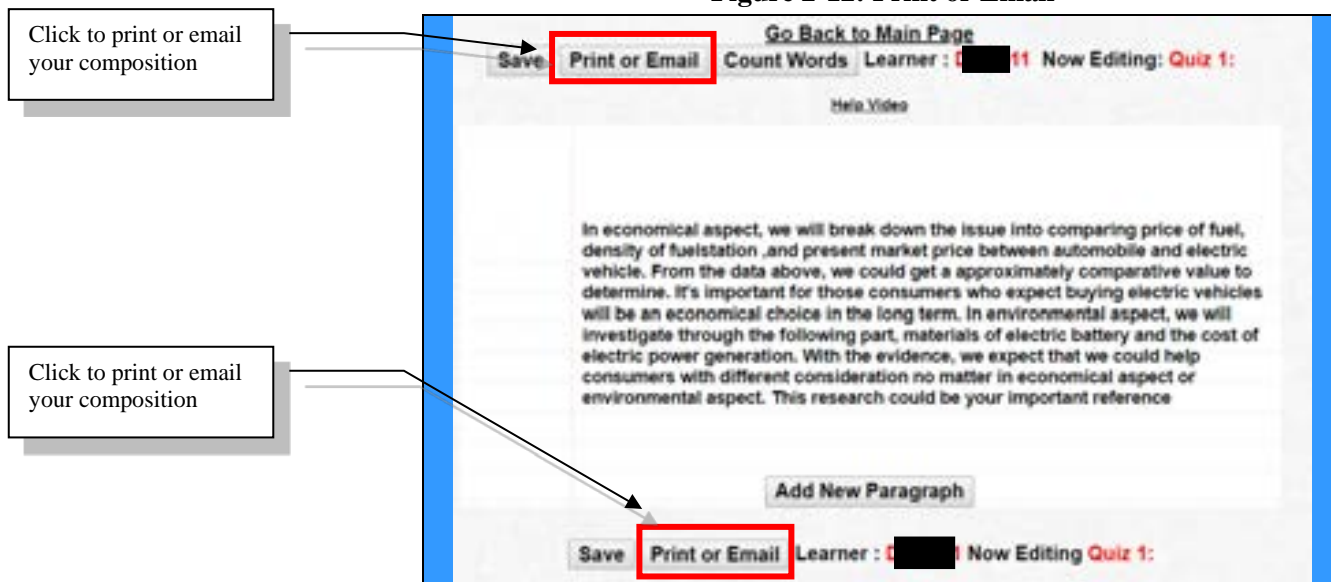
Figure 2-12: Print or Email

Click to print or email your composition

Go Back to Main Page

Save Print or Email Count Words Learner : D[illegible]11 Now Editing: Quiz 1:

Help Video

In economical aspect, we will break down the issue into comparing price of fuel, density of fuelstation ,and present market price between automobile and electric vehicle. From the data above, we could get a approximately comparative value to determine. It's important for those consumers who expect buying electric vehicles will be an economical choice in the long term. In environmental aspect, we will investigate through the following part, materials of electric battery and the cost of electric power generation. With the evidence, we expect that we could help consumers with different consideration no matter in economical aspect or environmental aspect. This research could be your important reference

Click to print or email your composition

Add New Paragraph

Save Print or Email Learner : D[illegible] Now Editing Quiz 1: